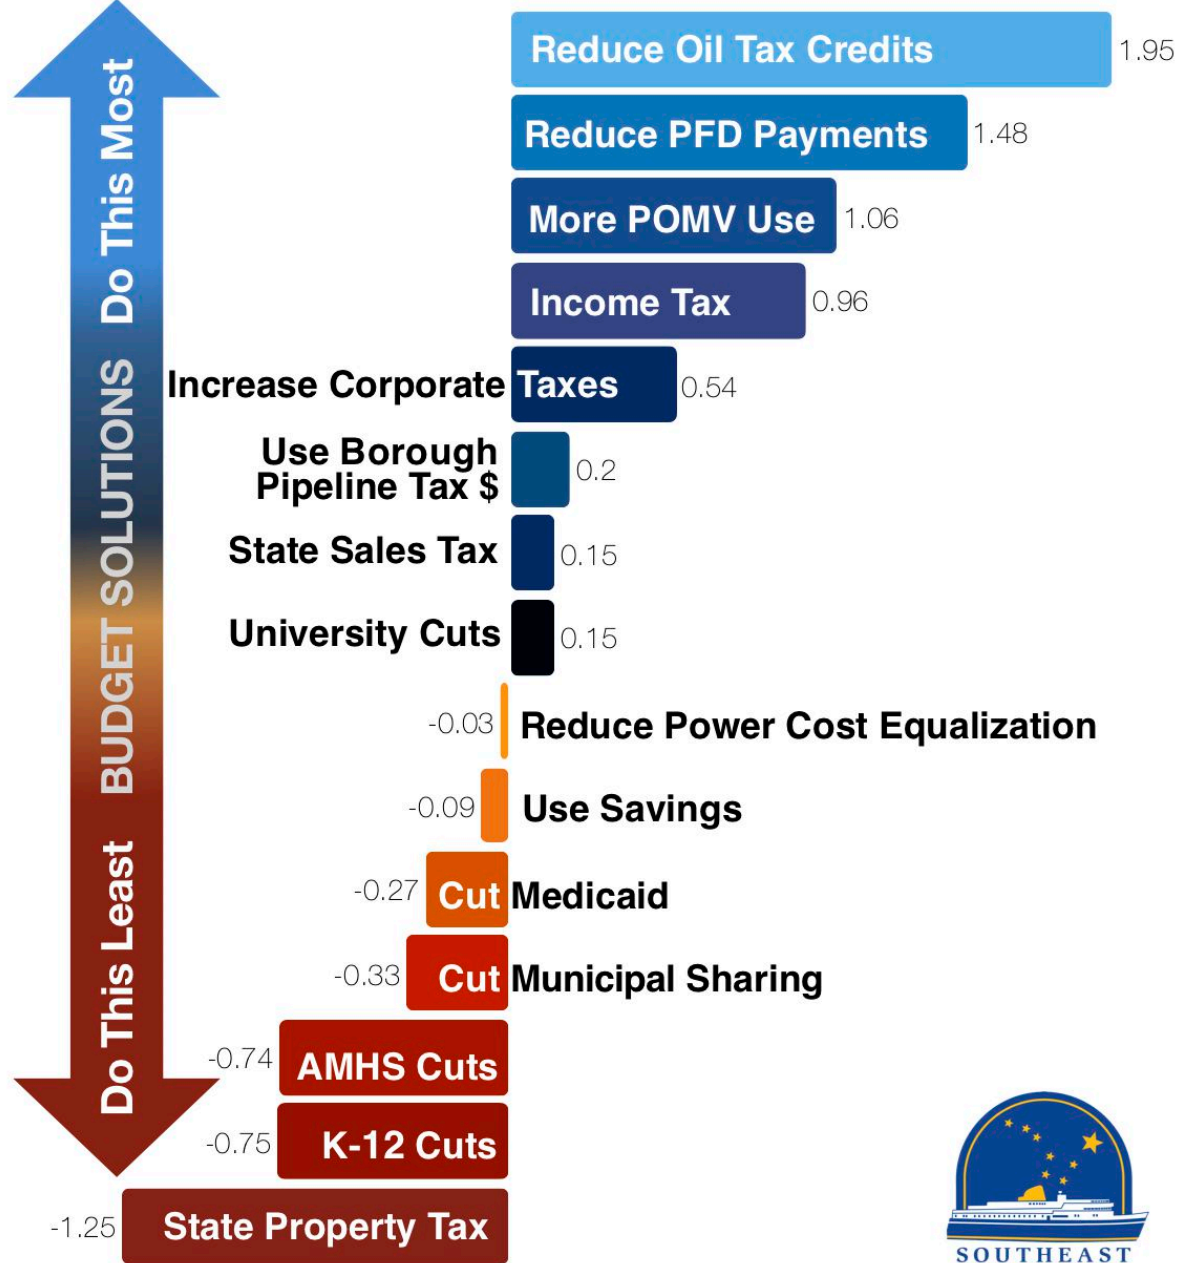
Do This Most
BUDGET SOLUTIONS
Do This Least

Reduce Oil Tax Credits 1.95
Reduce PFD Payments 1.48
More POMV Use 1.06
Income Tax 0.96
Increase Corporate Taxes 0.54
Use Borough Pipeline Tax $ 0.2
State Sales Tax 0.15
University Cuts 0.15
-0.03 Reduce Power Cost Equalization
-0.09 Use Savings
-0.27 Cut Medicaid
-0.33 Cut Municipal Sharing
-0.74 AMHS Cuts
-0.75 K-12 Cuts
-1.25 State Property Tax

SOUTHEAST